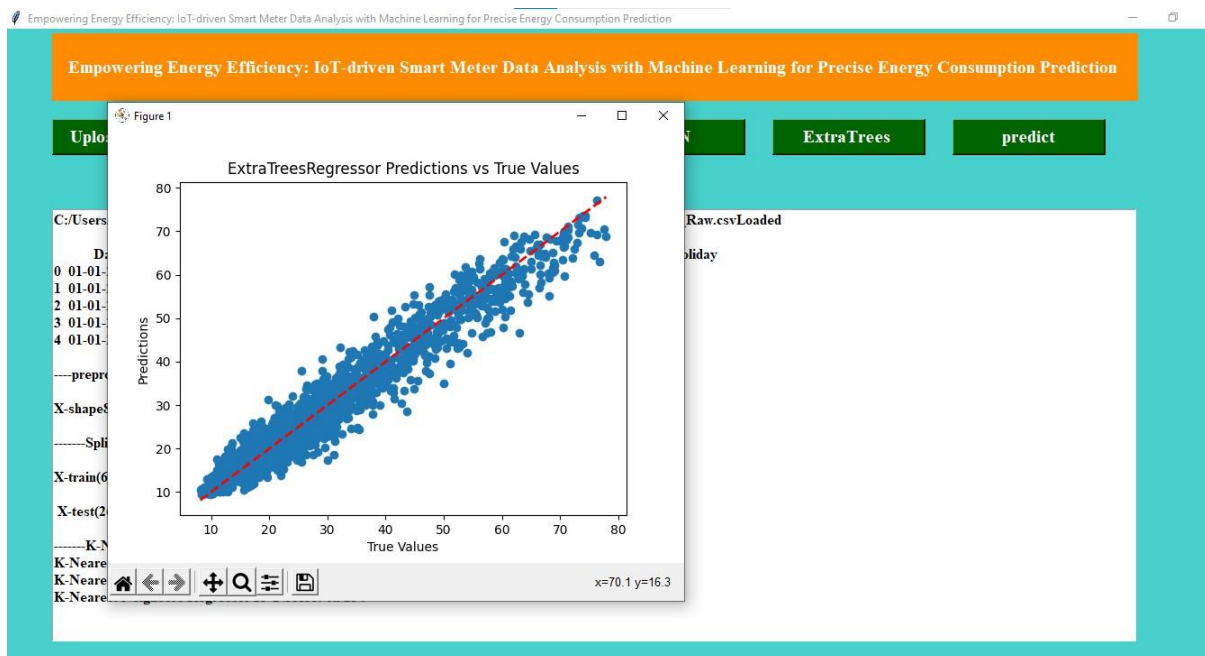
Empowering Energy Efficiency: IoT-driven Smart Meter Data Analysis with Machine Learning for Precise Energy Consumption Prediction

Empowering Energy Efficiency: IoT-driven Smart Meter Data Analysis with Machine Learning for Precise Energy Consumption Prediction

Uplo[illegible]

N

ExtraTrees

predict

Figure 1

ExtraTreesRegressor Predictions vs True Values

80
70
60
50
40
30
20
10

Predictions

10 20 30 40 50 60 70 80

True Values

x=70.1 y=16.3

C:/Users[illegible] Raw.csvLoaded

Da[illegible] oliday
0 01-01-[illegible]
1 01-01-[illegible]
2 01-01-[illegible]
3 01-01-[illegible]
4 01-01-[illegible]

----prepro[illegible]

X-shape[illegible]

-------Spli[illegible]

X-train(6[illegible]

X-test(2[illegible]

-------K-N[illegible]
K-Neare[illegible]
K-Neare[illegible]
K-Neare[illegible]